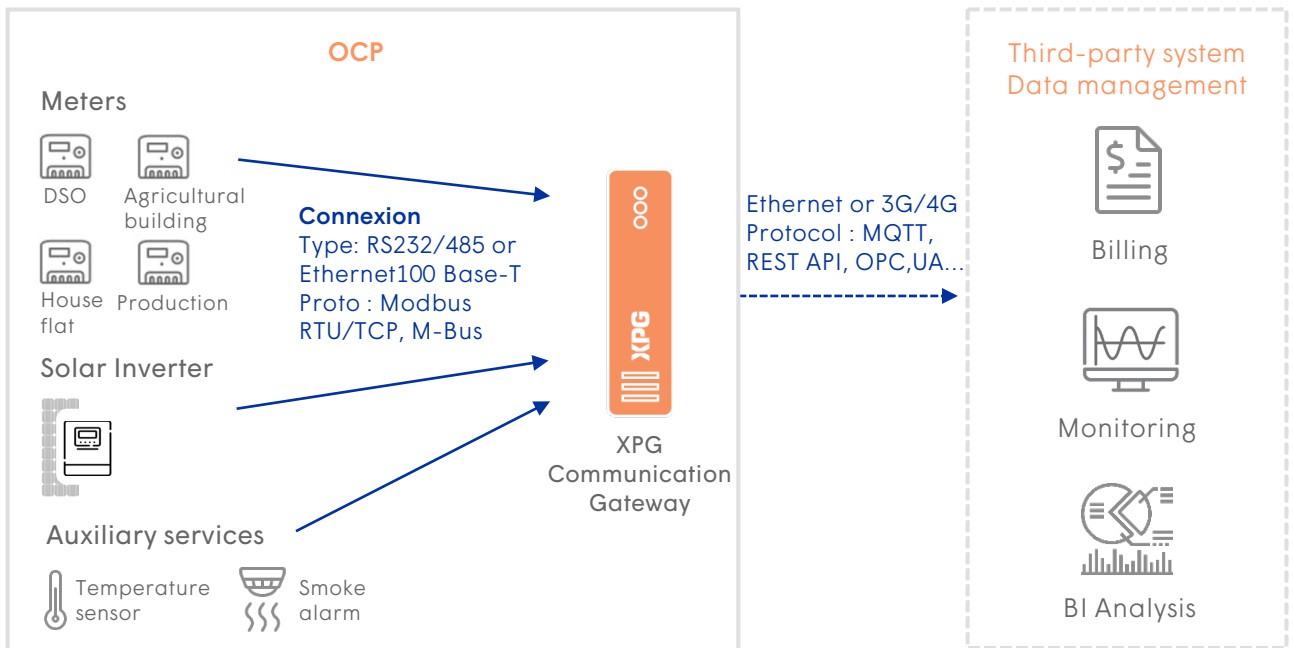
OCP

Meters

DSO

Agricultural building

House flat

Production

Connexion
Type: RS232/485 or Ethernet100 Base-T
Proto : Modbus RTU/TCP, M-Bus

Solar Inverter

Auxiliary services

Temperature sensor

Smoke alarm

XPG

XPG Communication Gateway

Ethernet or 3G/4G
Protocol : MQTT, REST API, OPC,UA...

Third-party system
Data management

Billing

Monitoring

BI Analysis